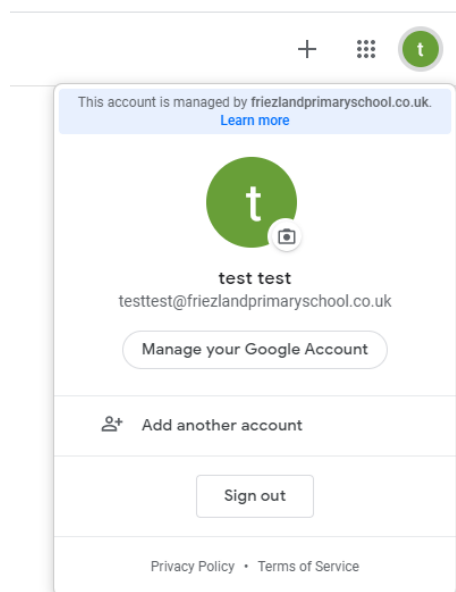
+

t

This account is managed by **friezlandprimaryschool.co.uk**. Learn more

t

test test
testtest@friezlandprimaryschool.co.uk

Manage your Google Account

Add another account

Sign out

Privacy Policy • Terms of Service